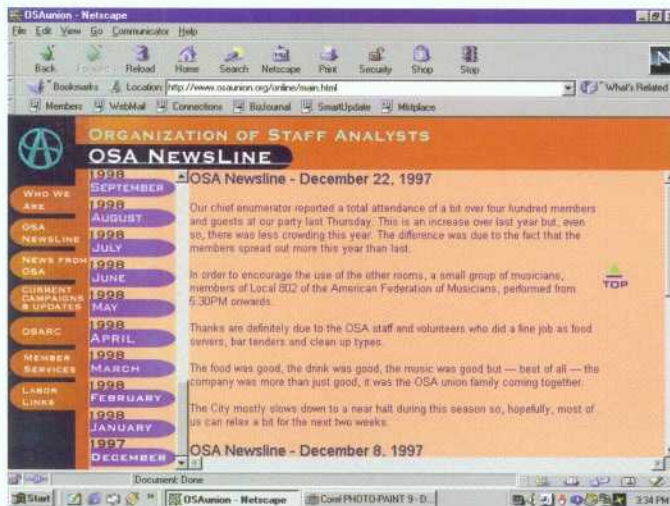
OSAunion - Netscape

File Edit View Go Communicator Help

Back Forward Reload Home Search Netscape Print Security Shop Stop

Bookmarks Location: http://www.osaunion.org/online/main.html

What's Related

Members WebMail Connections BizJournal SmartUpdate Mktplace

ORGANIZATION OF STAFF ANALYSTS

OSA NEWSLINE

WHO WE ARE

OSA NEWSLINE

NEWS FROM OSA

CURRENT CAMPAIGNS & UPDATES

OSARC

MEMBER SERVICES

LABOR LINKS

1998 SEPTEMBER

1998 AUGUST

1998 JULY

1998 JUNE

1998 MAY

1998 APRIL

1998 MARCH

1998 FEBRUARY

1998 JANUARY

1997 DECEMBER

OSA Newsline - December 22, 1997

Our chief enumerator reported a total attendance of a bit over four hundred members and guests at our party last Thursday. This is an increase over last year but, even so, there was less crowding this year. The difference was due to the fact that the members spread out more this year than last.

In order to encourage the use of the other rooms, a small group of musicians, members of Local 802 of the American Federation of Musicians, performed from 5:30PM onwards.

TOP

Thanks are definitely due to the OSA staff and volunteers who did a fine job as food servers, bar tenders and clean up types.

The food was good, the drink was good, the music was good but — best of all — the company was more than just good, it was the OSA union family coming together.

The City mostly slows down to a near halt during this season so, hopefully, most of us can relax a bit for the next two weeks.

OSA Newsline - December 8, 1997

Document: Done

Start OSAunion - Netscape Corel PHOTO-PAINT 9 - D... 3:34 PM